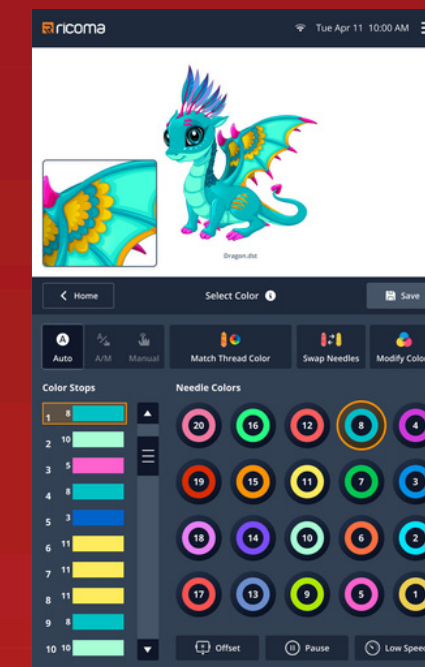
ricoma

Tue Apr 11 10:00 AM

Dragon.dst

Home

Select Color

Save

Auto

A/M

Manual

Match Thread Color

Swap Needles

Modify Colo

Color Stops

Needle Colors

| | |
|---|---|
| 1 | 8 |
| 2 | 10 |
| 3 | 5 |
| 4 | 8 |
| 5 | 3 |
| 6 | 11 |
| 7 | 11 |
| 8 | 11 |
| 9 | 8 |
| 10 | 10 |

20 16 12 8 4
19 15 11 7 3
18 14 10 6 2
17 13 9 5 1

Offset

Pause

Low Spee